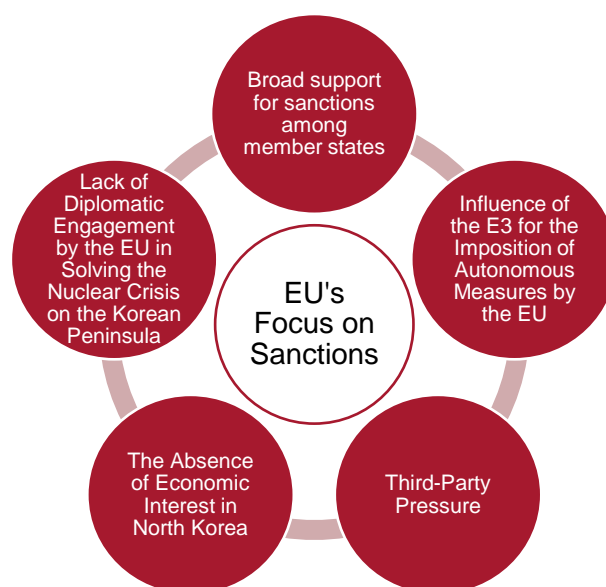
Broad support for sanctions among member states

Influence of the E3 for the Imposition of Autonomous Measures by the EU

Third-Party Pressure

The Absence of Economic Interest in North Korea

Lack of Diplomatic Engagement by the EU in Solving the Nuclear Crisis on the Korean Peninsula

EU's Focus on Sanctions